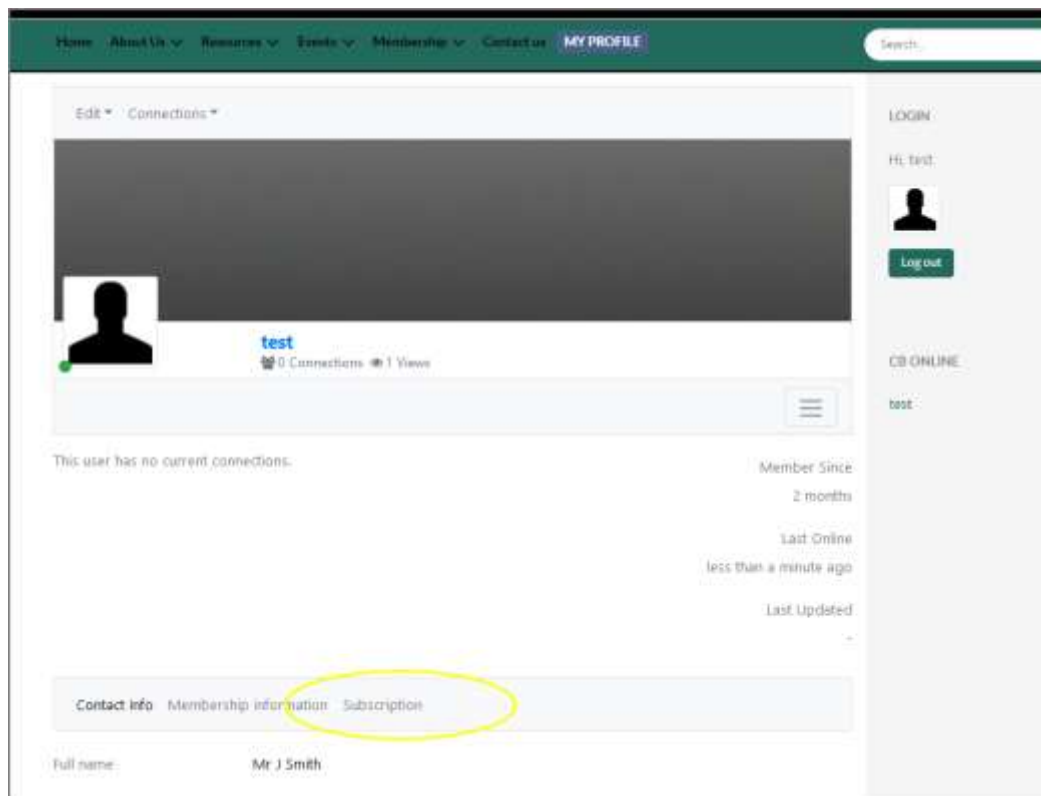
Home About Us Resources Events Membership Contact us MY PROFILE

Search...

Edit Connections

test
0 Connections 1 Views

This user has no current connections.

Member Since
2 months

Last Online
less than a minute ago

Last Updated
-

Contact Info Membership information Subscription

Full name Mr J Smith

LOGIN

Hi, test

Log out

CB ONLINE

test